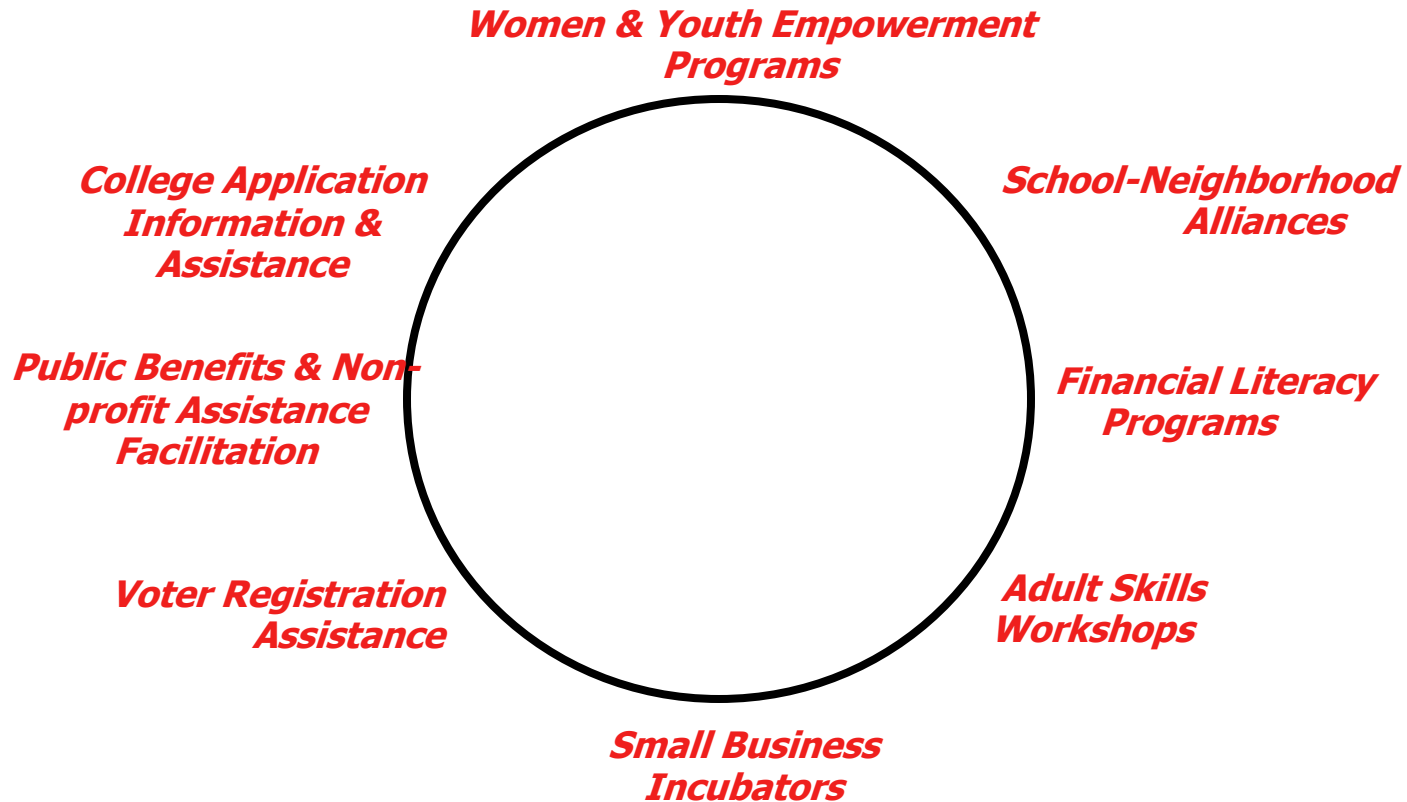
Women & Youth Empowerment Programs

School-Neighborhood Alliances

Financial Literacy Programs

Adult Skills Workshops

Small Business Incubators

Voter Registration Assistance

Public Benefits & Non-profit Assistance Facilitation

College Application Information & Assistance